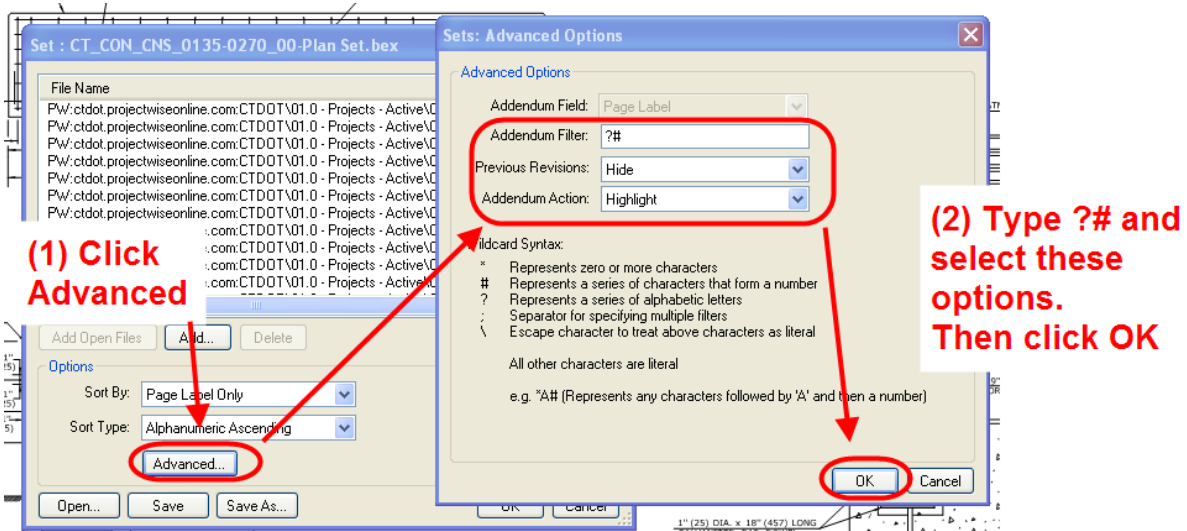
Set : CT_CON_CNS_0135-0270_00-Plan Set.bex

File Name
PW:ctdot.projectwiseonline.com:CTDOT\01.0 - Projects - Active\0
PW:ctdot.projectwiseonline.com:CTDOT\01.0 - Projects - Active\0
PW:ctdot.projectwiseonline.com:CTDOT\01.0 - Projects - Active\0
PW:ctdot.projectwiseonline.com:CTDOT\01.0 - Projects - Active\0
PW:ctdot.projectwiseonline.com:CTDOT\01.0 - Projects - Active\0
PW:ctdot.projectwiseonline.com:CTDOT\01.0 - Projects - Active\0
PW:ctdot.projectwiseonline.com:CTDOT\01.0 - Projects - Active\0
.com:CTDOT\01.0 - Projects - Active\0
.com:CTDOT\01.0 - Projects - Active\0
.com:CTDOT\01.0 - Projects - Active\0
.com:CTDOT\01.0 - Projects - Active\0
.com:CTDOT\01.0 - Projects - Active\0

(1) Click Advanced

Add Open Files Add... Delete

Options
Sort By: Page Label Only
Sort Type: Alphanumeric Ascending
Advanced...

Open... Save Save As... OK Cancel

Sets: Advanced Options

Advanced Options
Addendum Field: Page Label
Addendum Filter: ?#
Previous Revisions: Hide
Addendum Action: Highlight

Wildcard Syntax:
* Represents zero or more characters
# Represents a series of characters that form a number
? Represents a series of alphabetic letters
; Separator for specifying multiple filters
\ Escape character to treat above characters as literal

All other characters are literal

e.g. *A# (Represents any characters followed by 'A' and then a number)

OK Cancel

(2) Type ?# and select these options. Then click OK

1" (25) DIA. x 18" (457) LONG